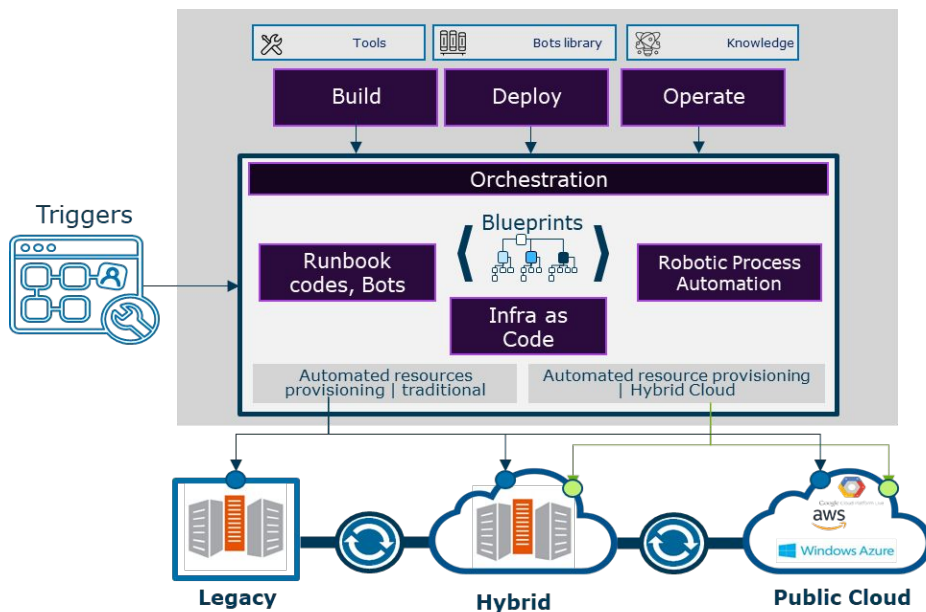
Tools

Bots library

Knowledge

Build

Deploy

Operate

Orchestration

Triggers

Blueprints

Runbook codes, Bots

Infra as Code

Robotic Process Automation

Automated resources provisioning | traditional

Automated resource provisioning | Hybrid Cloud

Google cloud platform

aws

Windows Azure

Legacy

Hybrid

Public Cloud